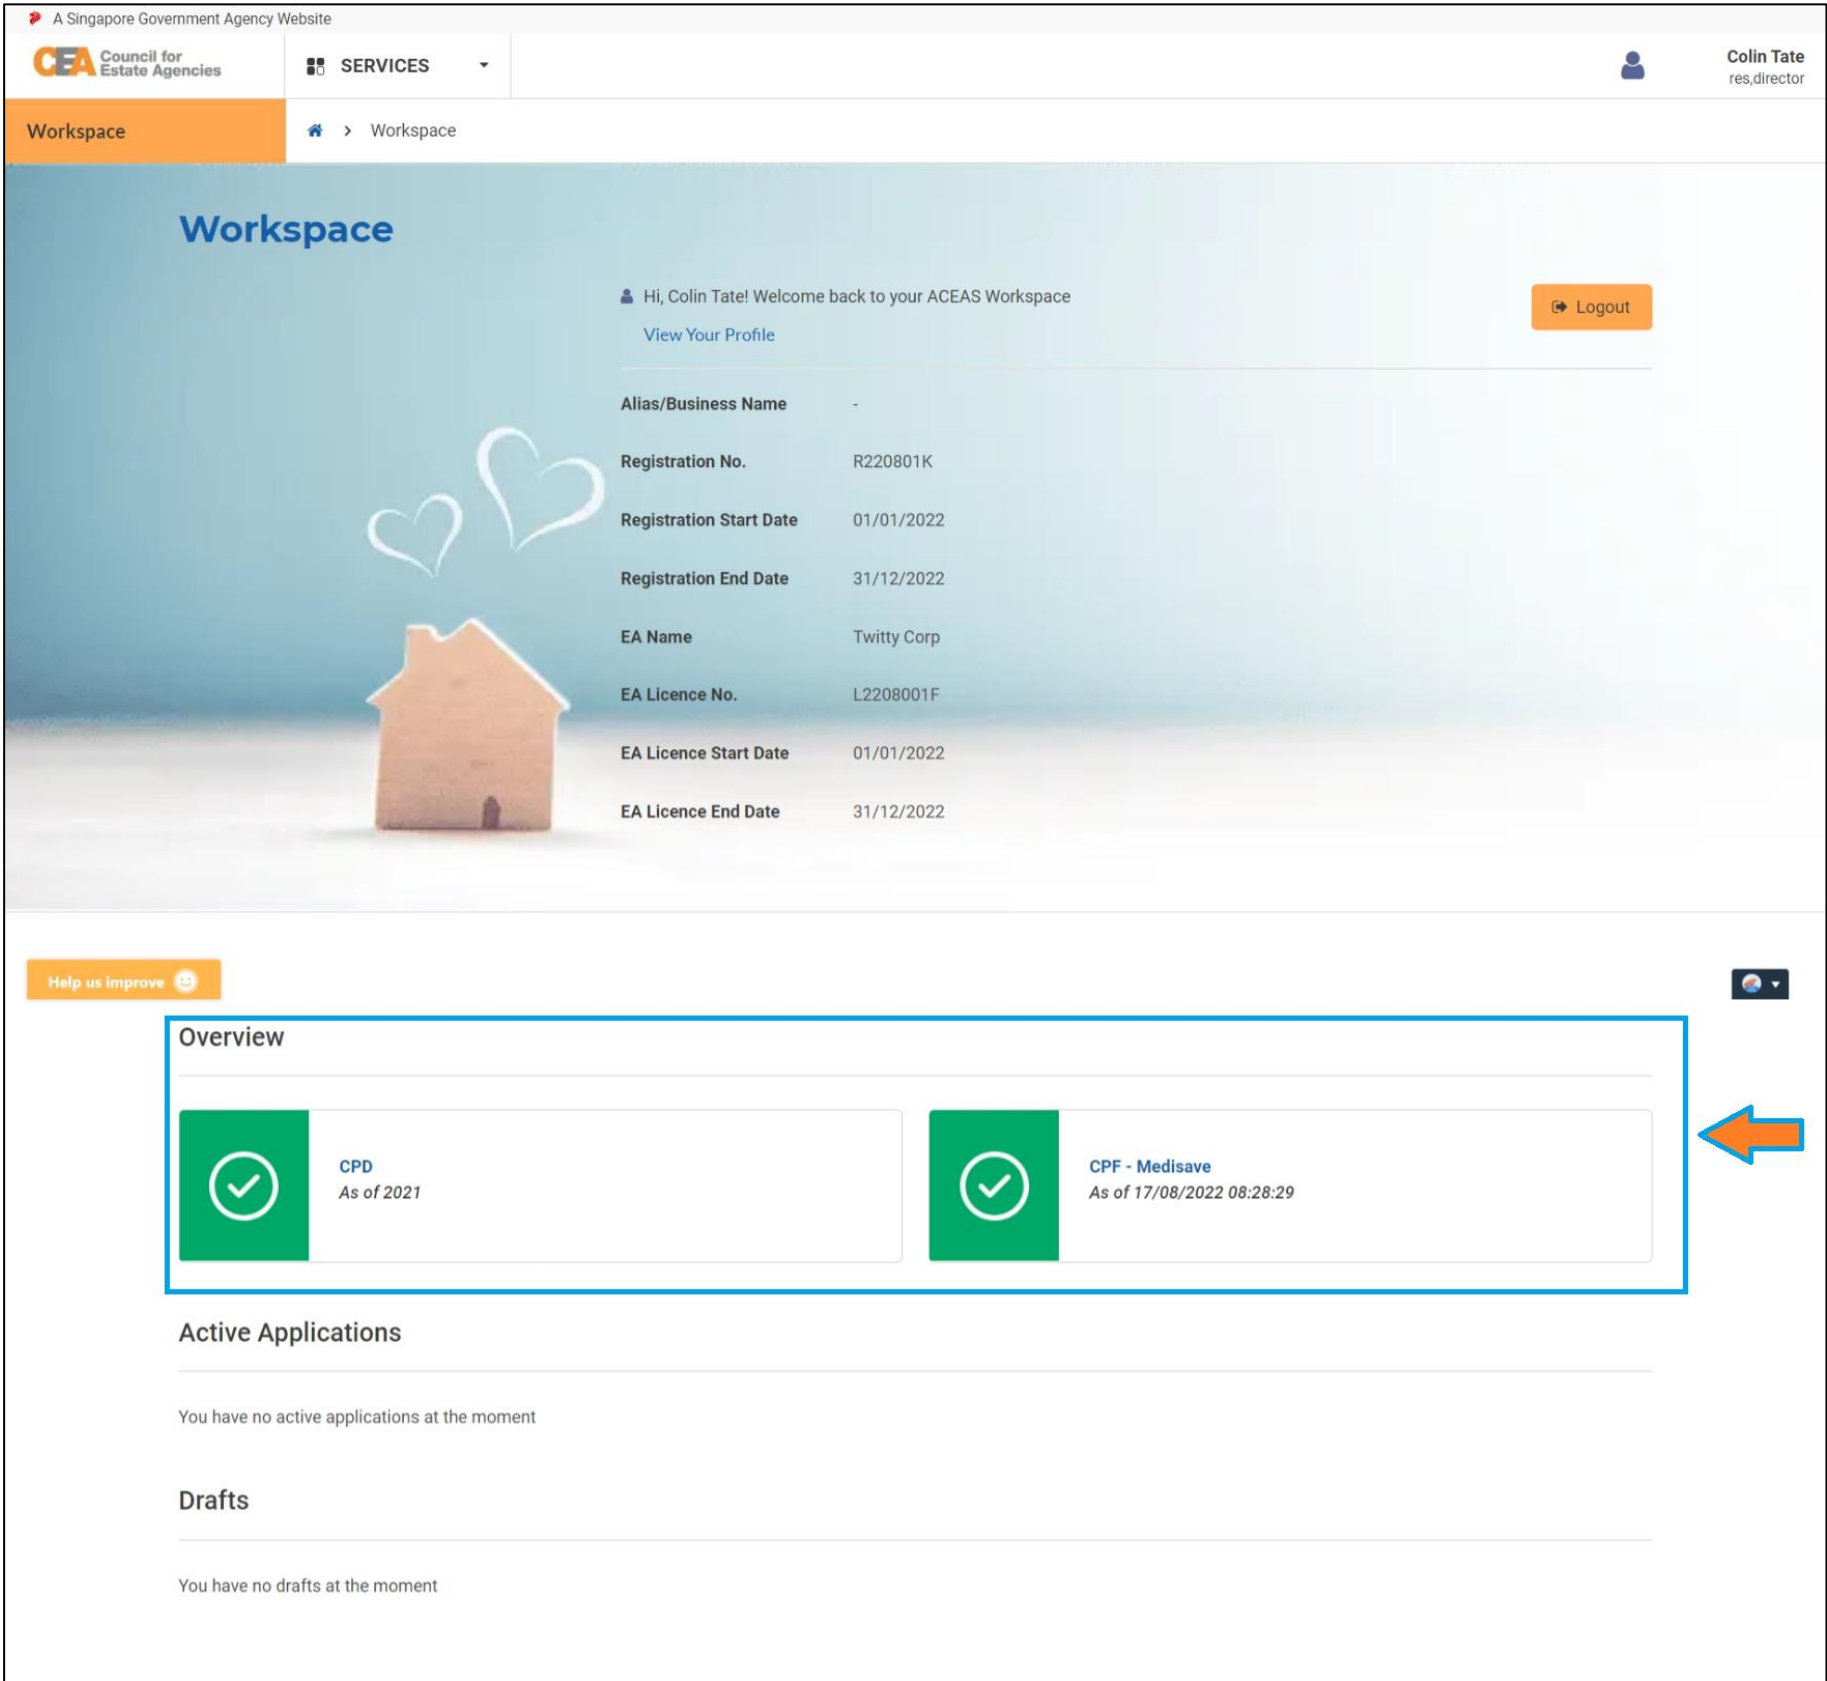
A Singapore Government Agency Website

CEA Council for Estate Agencies

SERVICES

Colin Tate
res,director

Workspace

Workspace

Workspace

Hi, Colin Tate! Welcome back to your ACEAS Workspace
View Your Profile

Logout

| | |
|---|---|
| Alias/Business Name | - |
| Registration No. | R220801K |
| Registration Start Date | 01/01/2022 |
| Registration End Date | 31/12/2022 |
| EA Name | Twitty Corp |
| EA Licence No. | L2208001F |
| EA Licence Start Date | 01/01/2022 |
| EA Licence End Date | 31/12/2022 |

Help us improve

Overview

CPD
As of 2021

CPF - Medisave
As of 17/08/2022 08:28:29

Active Applications

You have no active applications at the moment

Drafts

You have no drafts at the moment